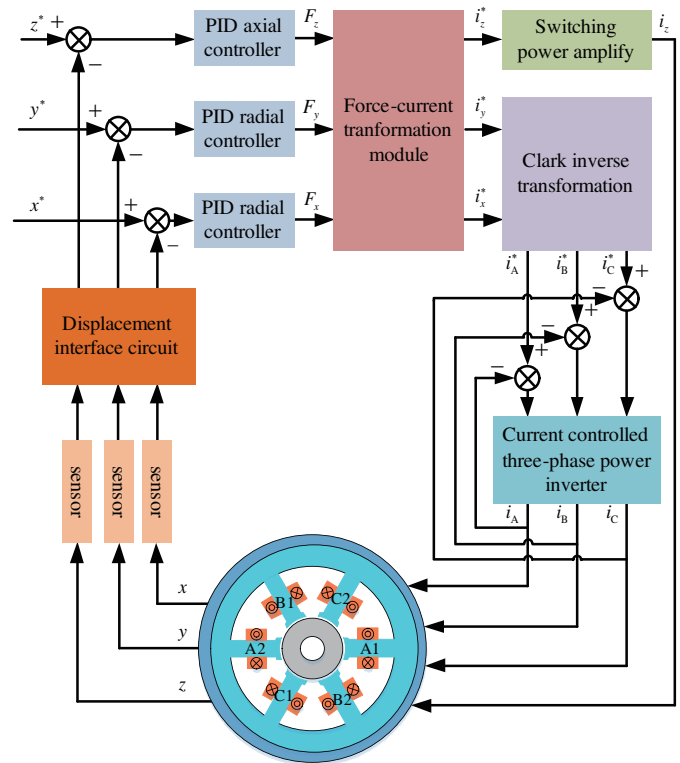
$z^*$ +

−

PID axial controller

$F_z$

Force-current tranformation module

$i_z^*$

Switching power amplify

$i_z$

$y^*$ +

−

PID radial controller

$F_y$

$i_y^*$

Clark inverse transformation

$x^*$ +

−

PID radial controller

$F_x$

$i_x^*$

$i_A^*$ $i_B^*$ $i_C^*$

+ − + − + −

Displacement interface circuit

Current controlled three-phase power inverter

$i_A$ $i_B$ $i_C$

sensor sensor sensor

$x$

$y$

$z$

B1 C2 A2 A1 C1 B2